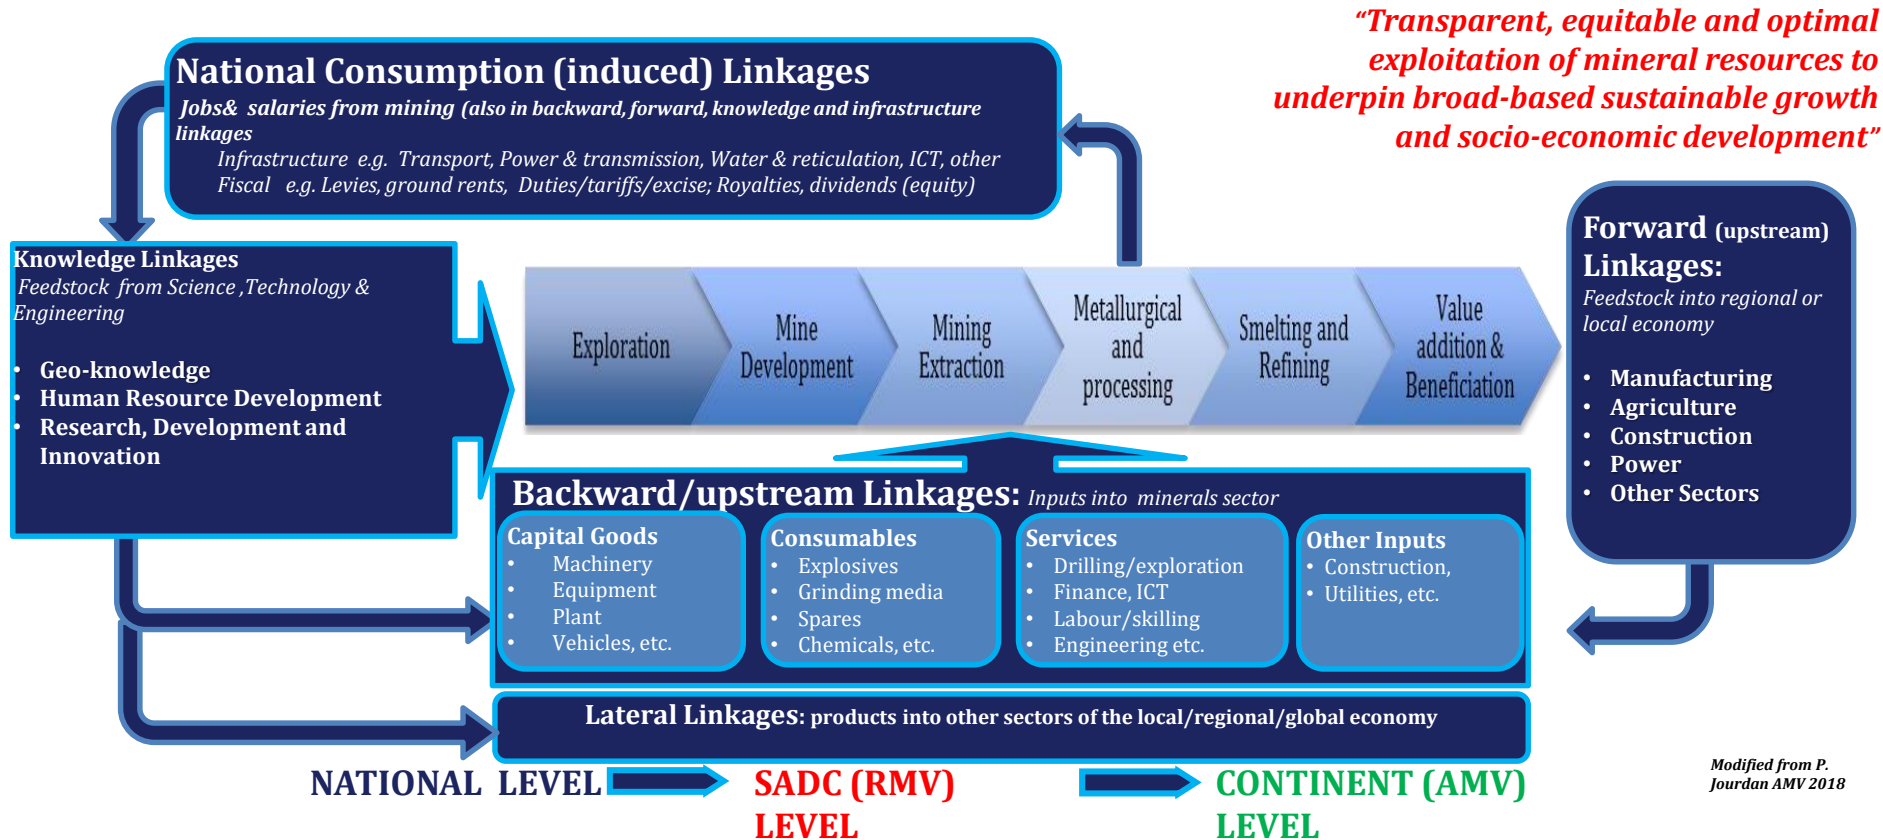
"Transparent, equitable and optimal exploitation of mineral resources to underpin broad-based sustainable growth and socio-economic development"

National Consumption (induced) Linkages
Jobs& salaries from mining (also in backward, forward, knowledge and infrastructure linkages
Infrastructure e.g. Transport, Power & transmission, Water & reticulation, ICT, other
Fiscal e.g. Levies, ground rents, Duties/tariffs/excise; Royalties, dividends (equity)

Knowledge Linkages
Feedstock from Science ,Technology & Engineering

- Geo-knowledge
- Human Resource Development
- Research, Development and Innovation

Exploration
Mine Development
Mining Extraction
Metallurgical and processing
Smelting and Refining
Value addition & Beneficiation

Forward (upstream) Linkages:
Feedstock into regional or local economy

- Manufacturing
- Agriculture
- Construction
- Power
- Other Sectors

Backward/upstream Linkages: Inputs into minerals sector

Capital Goods
- Machinery
- Equipment
- Plant
- Vehicles, etc.

Consumables
- Explosives
- Grinding media
- Spares
- Chemicals, etc.

Services
- Drilling/exploration
- Finance, ICT
- Labour/skilling
- Engineering etc.

Other Inputs
- Construction,
- Utilities, etc.

Lateral Linkages: products into other sectors of the local/regional/global economy

NATIONAL LEVEL
SADC (RMV) LEVEL
CONTINENT (AMV) LEVEL

Modified from P. Jourdan AMV 2018